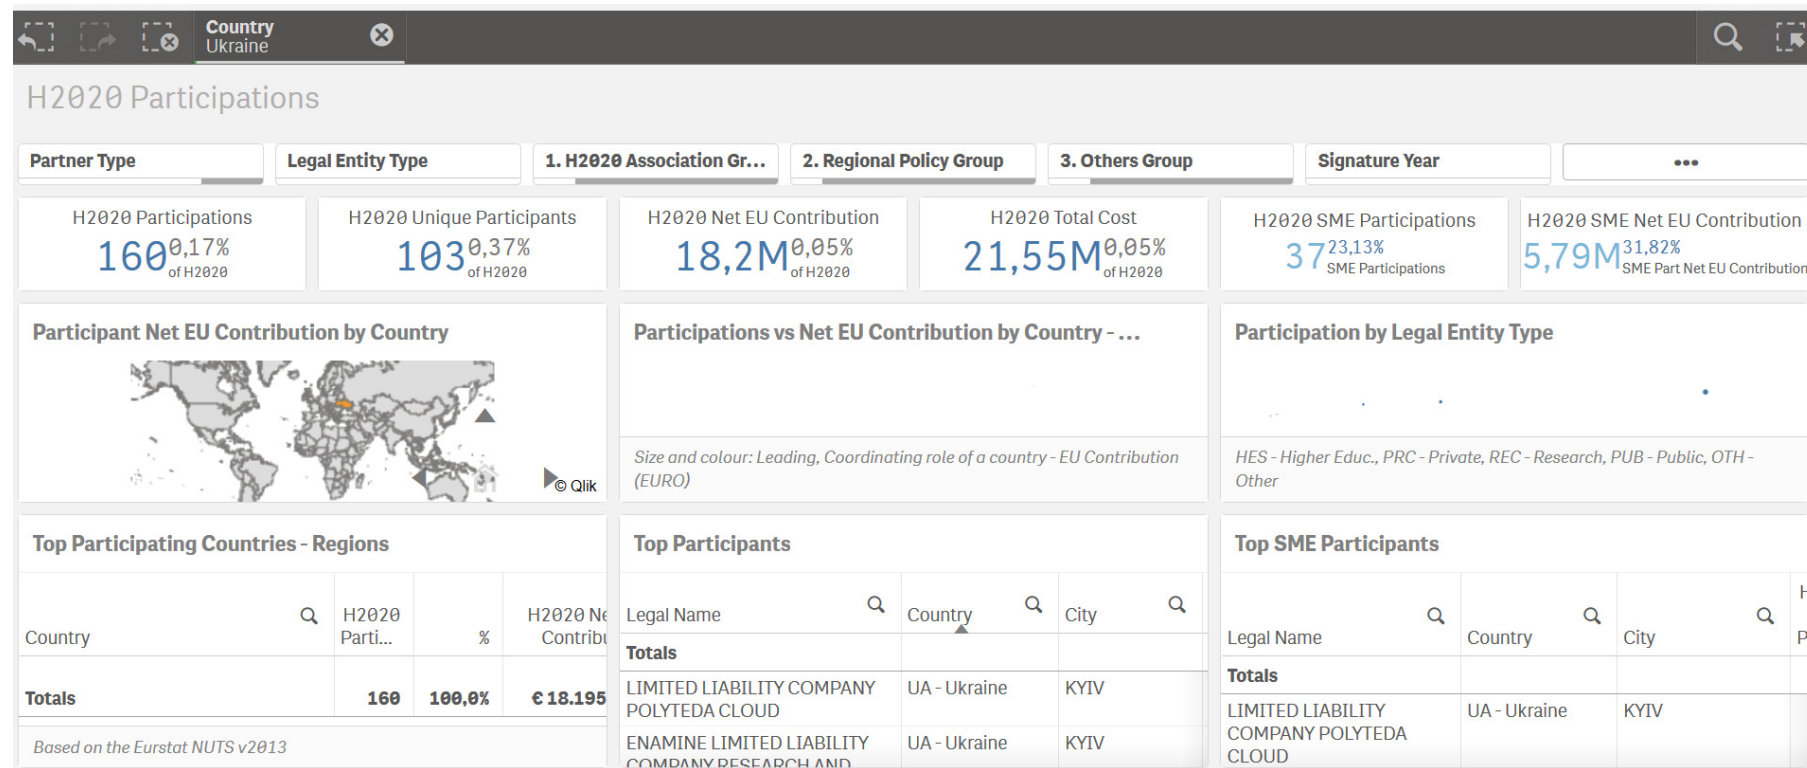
Country
Ukraine

H2020 Participations

Partner Type
Legal Entity Type
1. H2020 Association Gr...
2. Regional Policy Group
3. Others Group
Signature Year
•••

H2020 Participations
160 0,17% of H2020

H2020 Unique Participants
103 0,37% of H2020

H2020 Net EU Contribution
18,2M 0,05% of H2020

H2020 Total Cost
21,55M 0,05% of H2020

H2020 SME Participations
37 23,13% SME Participations

H2020 SME Net EU Contribution
5,79M 31,82% SME Part Net EU Contribution

Participant Net EU Contribution by Country

© Qlik

Participations vs Net EU Contribution by Country - ...

Size and colour: Leading, Coordinating role of a country - EU Contribution (EURO)

Participation by Legal Entity Type

HES - Higher Educ., PRC - Private, REC - Research, PUB - Public, OTH - Other

Top Participating Countries - Regions

| Country | H2020 Parti... | % | H2020 Ne Contribu |
|---|---|---|---|
| Totals | 160 | 100,0% | € 18.195 |

Based on the Eurstat NUTS v2013

Top Participants

| Legal Name | Country | City |
|---|---|---|
| Totals | | |
| LIMITED LIABILITY COMPANY POLYTEDA CLOUD | UA - Ukraine | KYIV |
| ENAMINE LIMITED LIABILITY COMPANY RESEARCH AND | UA - Ukraine | KYIV |

Top SME Participants

| Legal Name | Country | City | H P |
|---|---|---|---|
| Totals | | | |
| LIMITED LIABILITY COMPANY POLYTEDA CLOUD | UA - Ukraine | KYIV | |